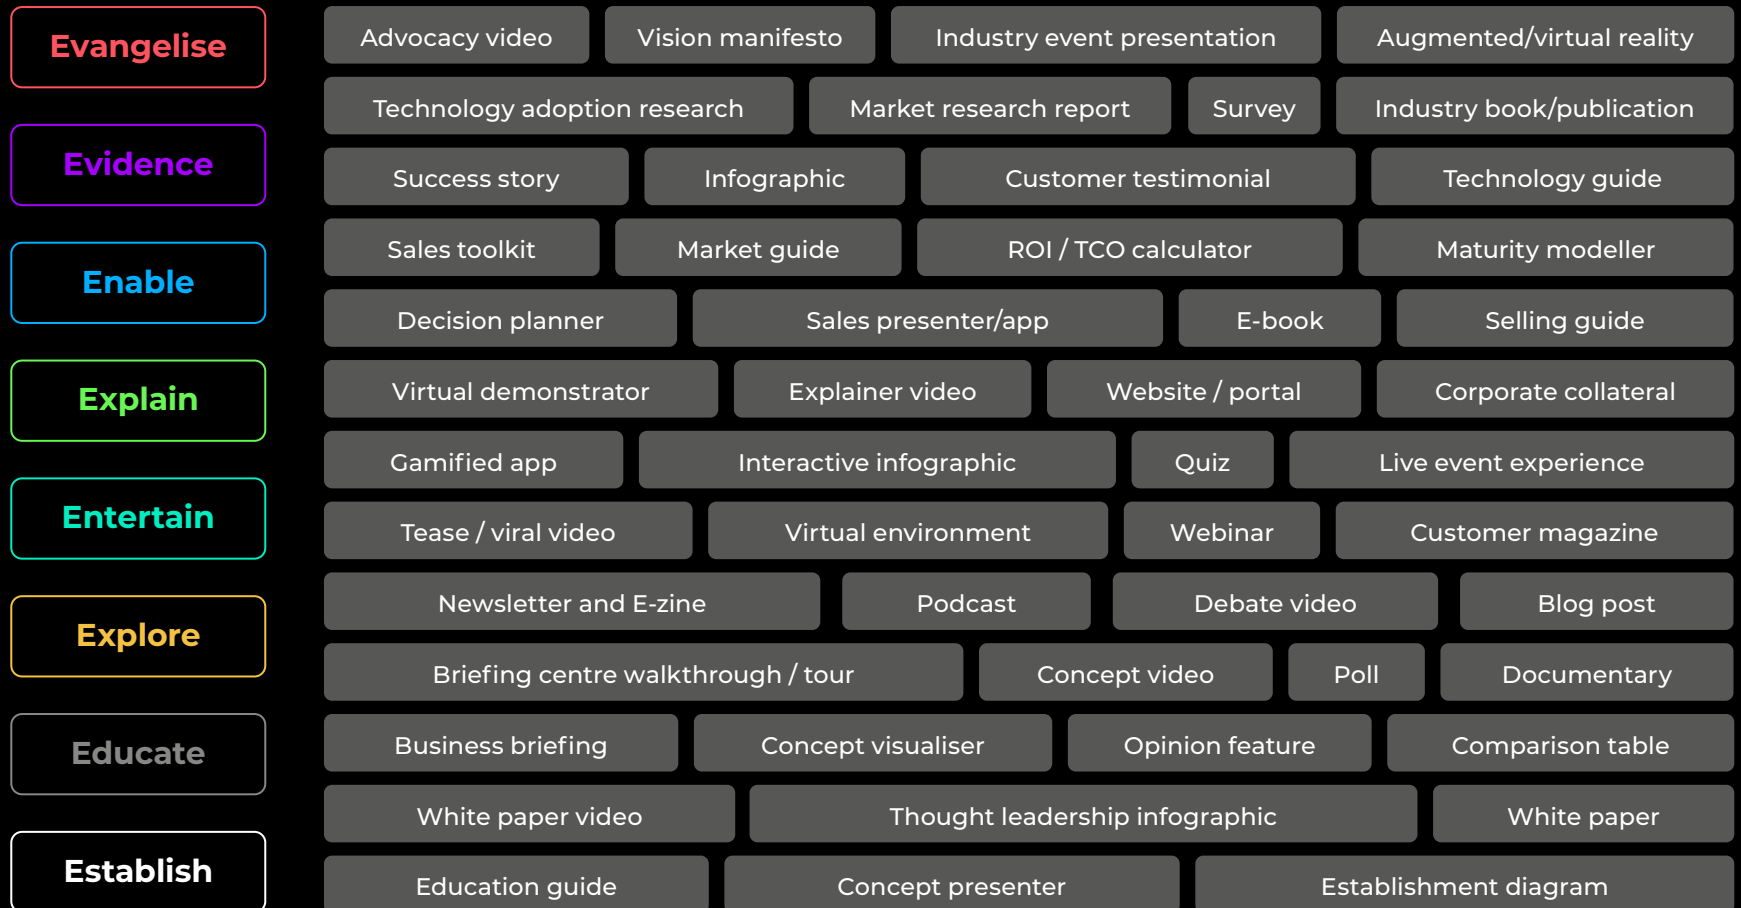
Evangelise

Evidence

Enable

Explain

Entertain

Explore

Educate

Establish

Advocacy video
Vision manifesto
Industry event presentation
Augmented/virtual reality

Technology adoption research
Market research report
Survey
Industry book/publication

Success story
Infographic
Customer testimonial
Technology guide

Sales toolkit
Market guide
ROI / TCO calculator
Maturity modeller

Decision planner
Sales presenter/app
E-book
Selling guide

Virtual demonstrator
Explainer video
Website / portal
Corporate collateral

Gamified app
Interactive infographic
Quiz
Live event experience

Tease / viral video
Virtual environment
Webinar
Customer magazine

Newsletter and E-zine
Podcast
Debate video
Blog post

Briefing centre walkthrough / tour
Concept video
Poll
Documentary

Business briefing
Concept visualiser
Opinion feature
Comparison table

White paper video
Thought leadership infographic
White paper

Education guide
Concept presenter
Establishment diagram